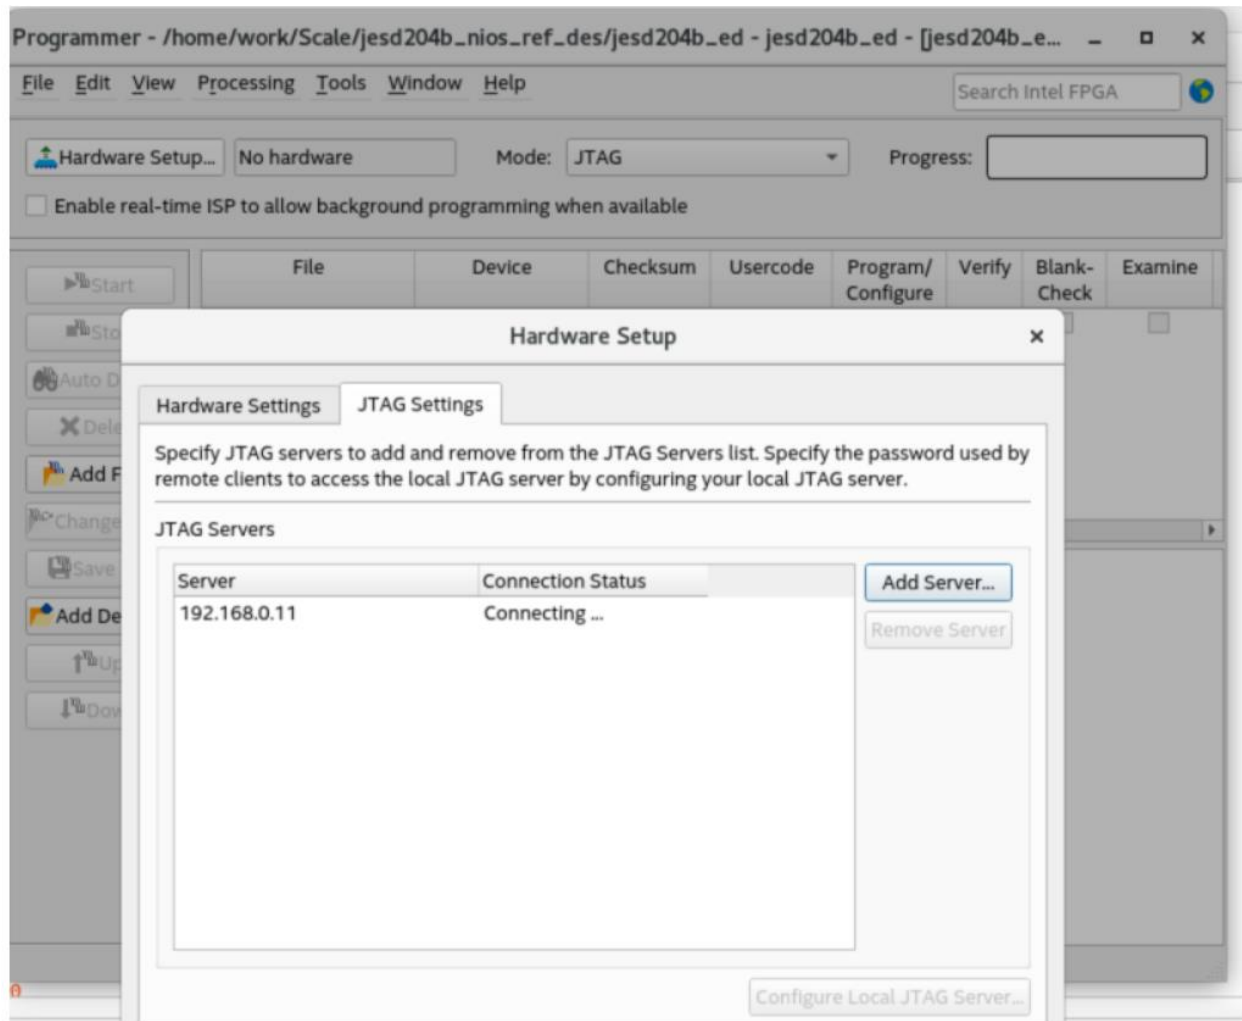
Programmer - /home/work/Scale/jesd204b_nios_ref_des/jesd204b_ed - jesd204b_ed - [jesd204b_e...

File Edit View Processing Tools Window Help

Search Intel FPGA

Hardware Setup... No hardware Mode: JTAG Progress:

Enable real-time ISP to allow background programming when available

Start
Sto
Auto D
Dele
Add F
Change
Save
Add De
Up
Dov

| File | Device | Checksum | Usercode | Program/ Configure | Verify | Blank-Check | Examine |
|---|---|---|---|---|---|---|---|

Hardware Setup ×

Hardware Settings JTAG Settings

Specify JTAG servers to add and remove from the JTAG Servers list. Specify the password used by remote clients to access the local JTAG server by configuring your local JTAG server.

JTAG Servers

| Server | Connection Status |
|---|---|
| 192.168.0.11 | Connecting ... |

Add Server...

Remove Server

Configure Local JTAG Server...